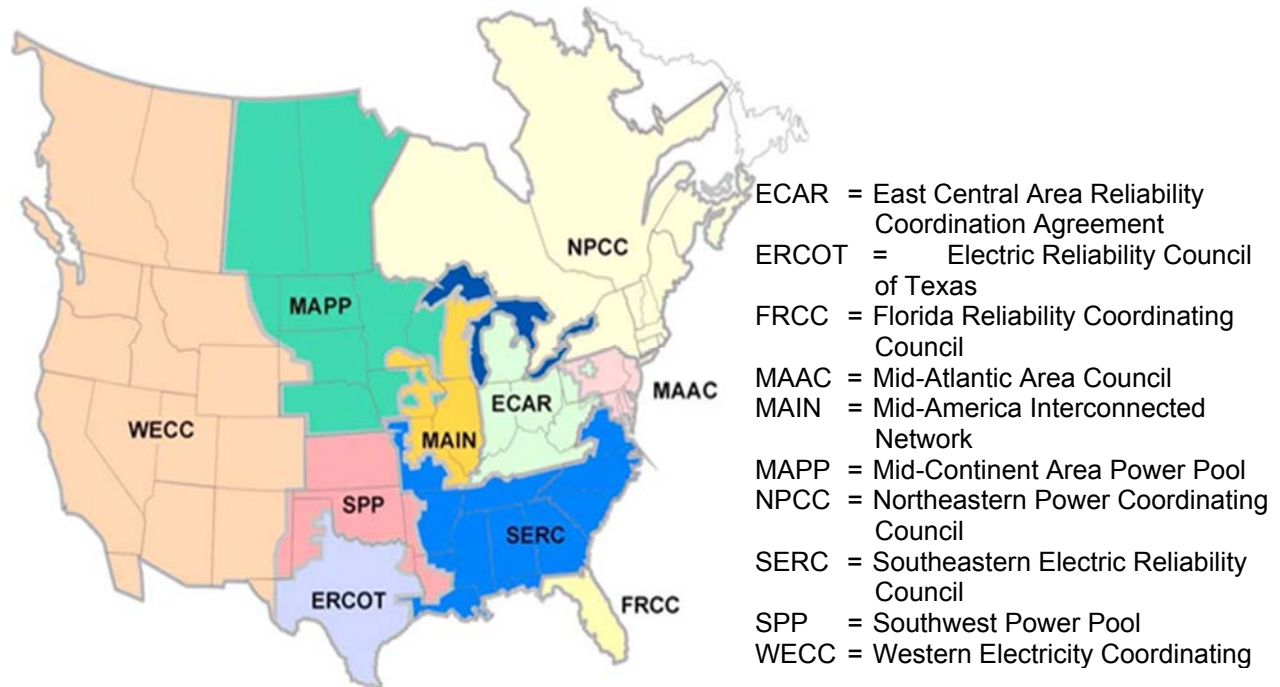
NPCC
MAPP
MAAC
ECAR
WECC
MAIN
SPP
SERC
ERCOT
FRCC

ECAR = East Central Area Reliability Coordination Agreement
ERCOT = Electric Reliability Council of Texas
FRCC = Florida Reliability Coordinating Council
MAAC = Mid-Atlantic Area Council
MAIN = Mid-America Interconnected Network
MAPP = Mid-Continent Area Power Pool
NPCC = Northeastern Power Coordinating Council
SERC = Southeastern Electric Reliability Council
SPP = Southwest Power Pool
WECC = Western Electricity Coordinating